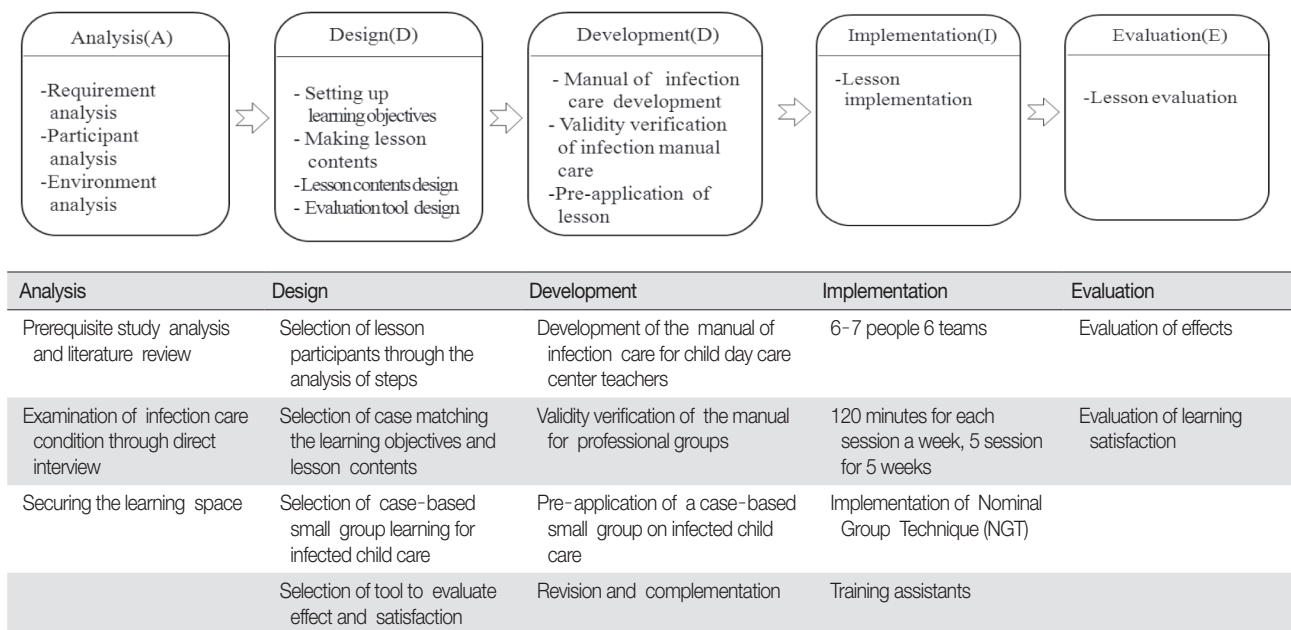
Analysis(A)

-Requirement analysis
-Participant analysis
-Environment analysis

Design(D)

- Setting up learning objectives
- Making lesson contents
-Lesson contents design
- Evaluation tool design

Development(D)

- Manual of infection care development
- Validity verification of infection manual care
-Pre-application of lesson

Implementation(I)

-Lesson implementation

Evaluation(E)

-Lesson evaluation

| Analysis | Design | Development | Implementation | Evaluation |
|---|---|---|---|---|
| Prerequisite study analysis and literature review | Selection of lesson participants through the analysis of steps | Development of the manual of infection care for child day care center teachers | 6-7 people 6 teams | Evaluation of effects |
| Examination of infection care condition through direct interview | Selection of case matching the learning objectives and lesson contents | Validity verification of the manual for professional groups | 120 minutes for each session a week, 5 session for 5 weeks | Evaluation of learning satisfaction |
| Securing the learning space | Selection of case-based small group learning for infected child care | Pre-application of a case-based small group on infected child care | Implementation of Nominal Group Technique (NGT) | |
| | Selection of tool to evaluate effect and satisfaction | Revision and complementation | Training assistants | |